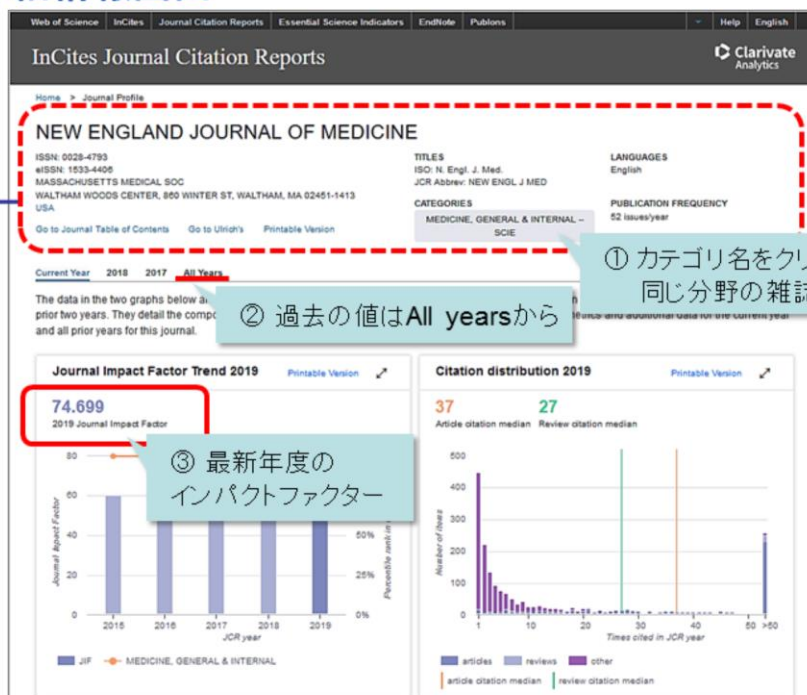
Web of Science | InCites | Journal Citation Reports | Essential Science Indicators | EndNote | Publons | Help | English

InCites Journal Citation Reports

Clarivate Analytics

Home > Journal Profile

NEW ENGLAND JOURNAL OF MEDICINE

ISSN: 0028-4793
eISSN: 1533-4406
MASSACHUSETTS MEDICAL SOC
WALTHAM WOODS CENTER, 860 WINTER ST, WALTHAM, MA 02451-1413
USA

Go to Journal Table of Contents Go to Ulrich's Printable Version

TITLES
ISO: N. Engl. J. Med.
JCR Abbrev: NEW ENGL J MED

CATEGORIES
MEDICINE, GENERAL & INTERNAL - SCIE

LANGUAGES
English

PUBLICATION FREQUENCY
52 issues/year

① カテゴリ名をクリ
同じ分野の雑誌

Current Year 2018 2017 All Years

The data in the two graphs below a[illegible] prior two years. They detail the compo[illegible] and all prior years for this journal.

② 過去の値はAll yearsから

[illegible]etrics and additional data for the current year

Journal Impact Factor Trend 2019 Printable Version

74.699
2019 Journal Impact Factor

③ 最新年度の
インパクトファクター

80
60
40
20
0
Journal Impact Factor
50%
25%
0%
Percentile rank in
2015 2016 2017 2018 2019
JCR year

JIF MEDICINE, GENERAL & INTERNAL

Citation distribution 2019 Printable Version

37
Article citation median

27
Review citation median

500
400
300
200
100
0
Number of items
1 10 20 30 40 50 >50
Times cited in JCR year

articles reviews other
article citation median review citation median